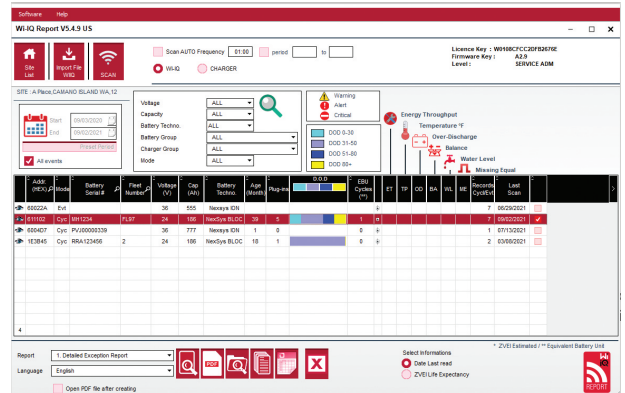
Software Help

Wi-IQ Report V5.4.9 US

Site List
Import File WIIQ
SCAN

Scan AUTO Frequency 01:00
period to
WI-IQ
CHARGER

Licence Key : W0108CFCC2DFB2676E
Firmware Key : A2.9
Level : SERVICE ADM

SITE : A Place,CAMANO ISLAND WA,12

Start 09/03/2020
End 09/02/2021
Preset Period
All events

Voltage ALL
Capacity ALL
Battery Techno. ALL
Battery Group ALL
Charger Group ALL
Mode ALL

Warning
Alert
Critical

DOD 0-30
DOD 31-50
DOD 51-80
DOD 80+

Energy Throughput
Temperature °F
Over-Discharge
Balance
Water Level
Mixing Equal

| Addr (HEX) | Mode | Battery Serial # | Fleet Number | Voltage (V) | Cap (Ah) | Battery Techno. | Age (Month) | Plug-ins | D.O.D | EBU Cycles (**) | ET | TP | OD | BA | WL | ME | Records Cycl/Evt | Last Scan |
|---|---|---|---|---|---|---|---|---|---|---|---|---|---|---|---|---|---|---|
| 60022A | Evt | | | 36 | 555 | NexSys ION | | 1 | | | | | | | | | 7 | 08/29/2021 |
| 611102 | Cyc | MH1234 | FL97 | 24 | 186 | NexSys BLOC | 39 | 5 | | 0 | | | | | | | 7 | 09/02/2021 |
| 6004D7 | Cyc | PVJ00000339 | | 36 | 777 | NexSys ION | 0 | 1 | | 0 | | | | | | | 1 | 07/13/2021 |
| 1E3B45 | Cyc | RRA123456 | 2 | 24 | 186 | NexSys BLOC | 18 | 1 | | 0 | | | | | | | 2 | 03/08/2021 |

* ZVEI Estimated / ** Equivalent Battery Unit

Report 1. Detailed Exception Report
Language English
Open PDF file after creating

Select Informations
Date Last read
ZVEI Life Expectancy

REPORT